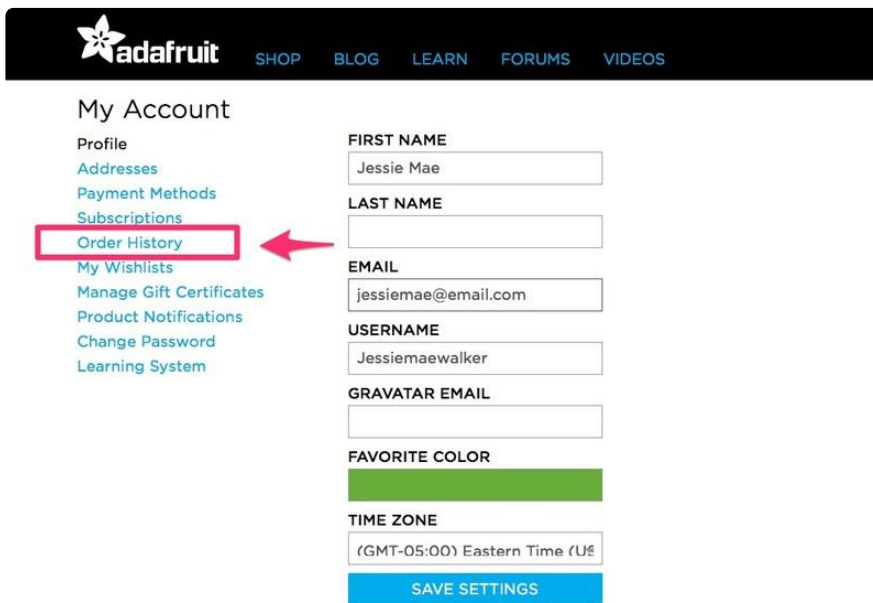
adafruit SHOP BLOG LEARN FORUMS VIDEOS

My Account

Profile
Addresses
Payment Methods
Subscriptions
Order History
My Wishlists
Manage Gift Certificates
Product Notifications
Change Password
Learning System

FIRST NAME
Jessie Mae

LAST NAME

EMAIL
jessiemae@email.com

USERNAME
Jessiemaewalker

GRAVATAR EMAIL

FAVORITE COLOR

TIME ZONE
(GMT-05:00) Eastern Time (U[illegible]

SAVE SETTINGS